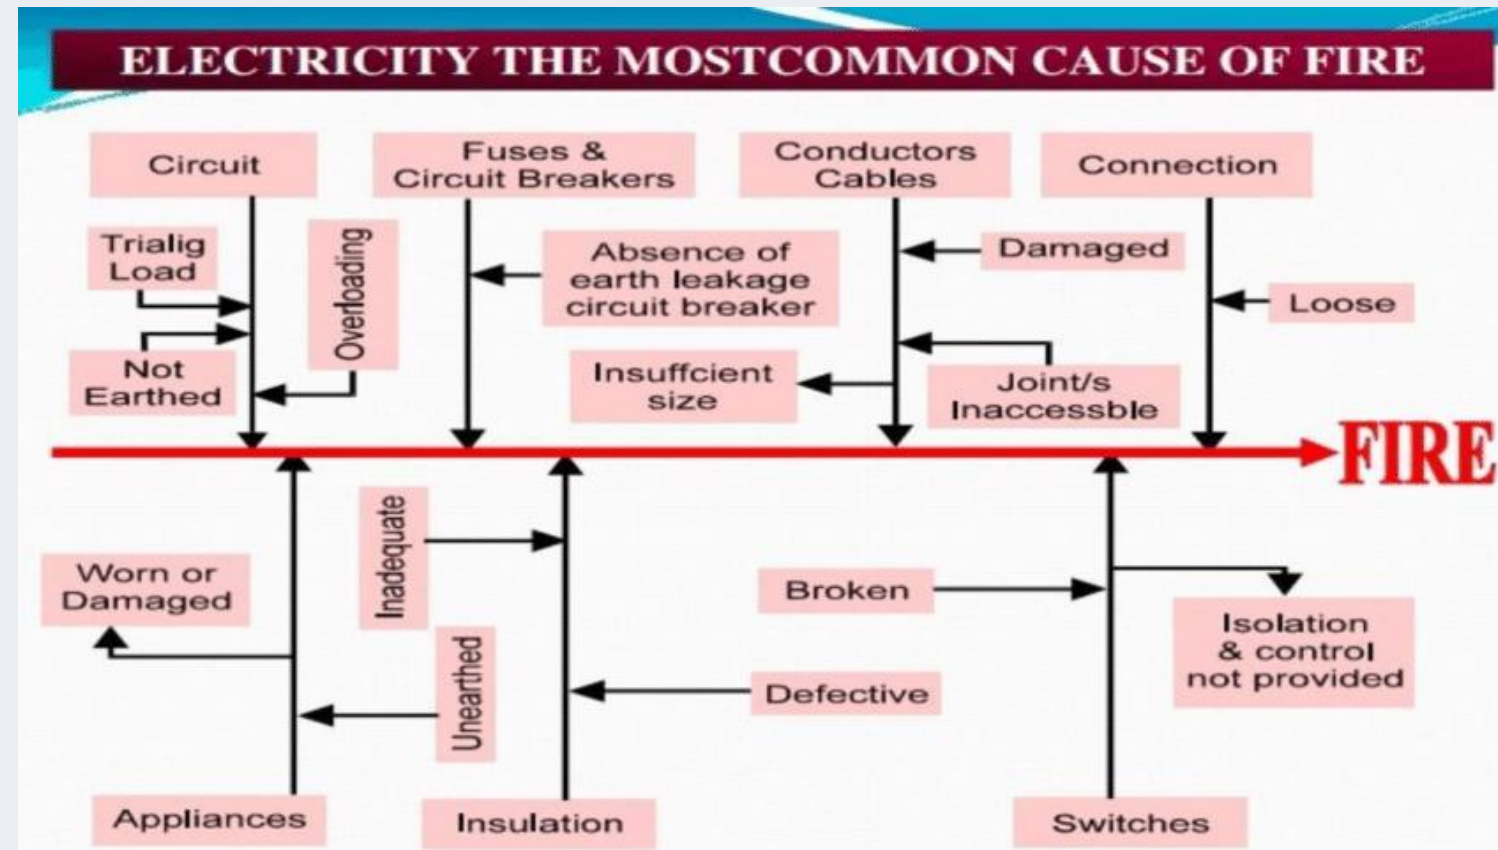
ELECTRICITY THE MOSTCOMMON CAUSE OF FIRE

Circuit

Fuses & Circuit Breakers

Conductors Cables

Connection

Trialig Load

Overloading

Not Earthed

Absence of earth leakage circuit breaker

Damaged

Loose

Insuffcient size

Joint/s Inaccessble

FIRE

Inadequate

Worn or Damaged

Broken

Isolation & control not provided

Unearthed

Defective

Appliances

Insulation

Switches